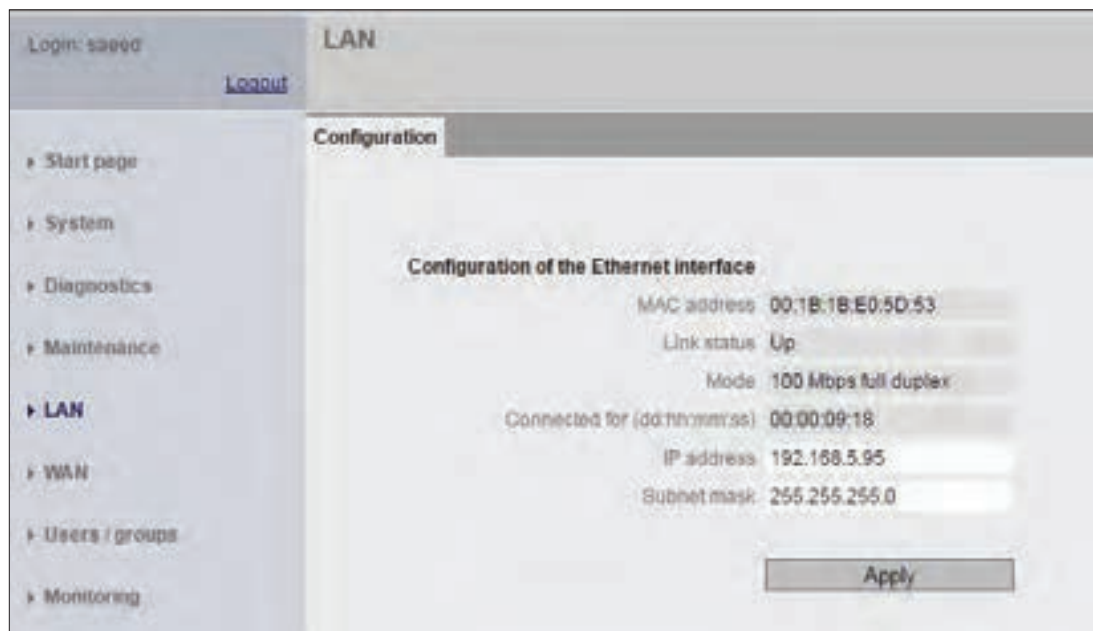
Login: saeed

Logout

LAN

Configuration

▸ Start page

▸ System

▸ Diagnostics

▸ Maintenance

▸ LAN

▸ WAN

▸ Users / groups

▸ Monitoring

Configuration of the Ethernet interface

| | |
|---|---|
| MAC address | 00:1B:1B:E0:5D:53 |
| Link status | Up |
| Mode | 100 Mbps full duplex |
| Connected for (dd:hh:mm:ss) | 00:00:09:18 |
| IP address | 192.168.5.95 |
| Subnet mask | 255.255.255.0 |

Apply